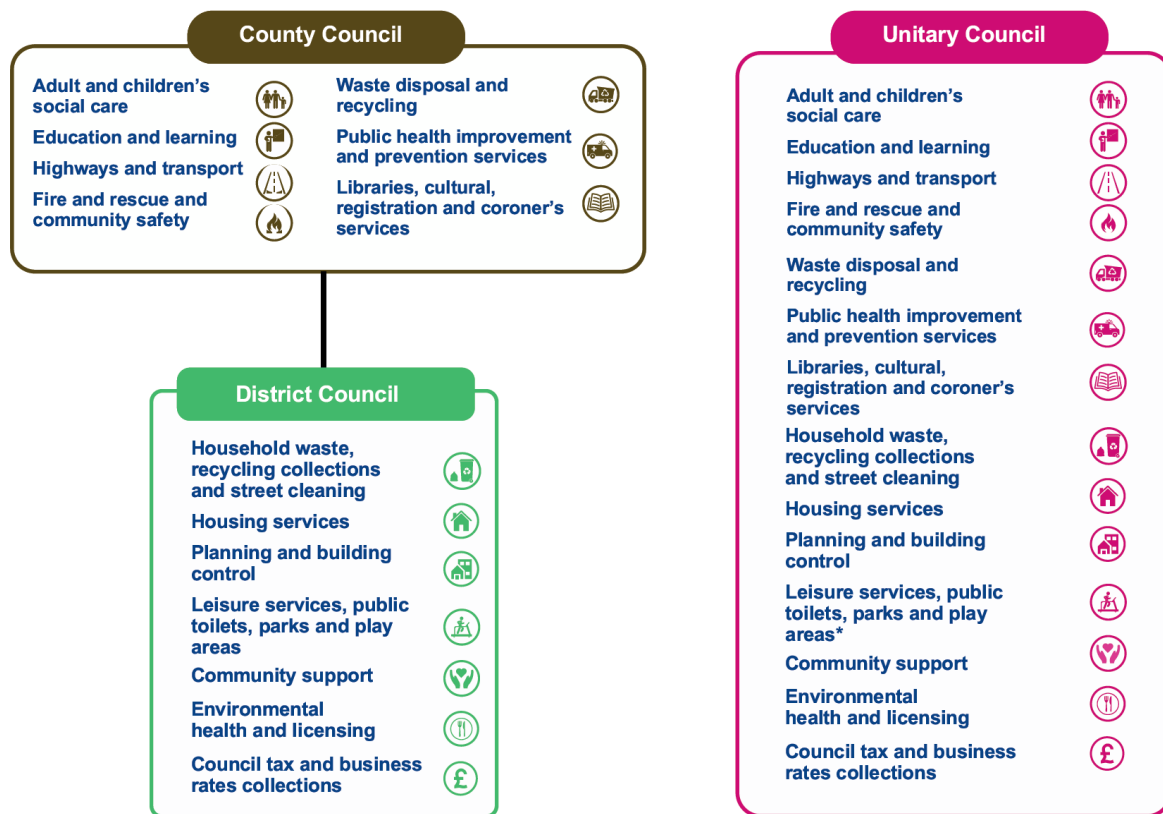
County Council

Adult and children's social care

Education and learning

Highways and transport

Fire and rescue and community safety

Waste disposal and recycling

Public health improvement and prevention services

Libraries, cultural, registration and coroner's services

District Council

Household waste, recycling collections and street cleaning

Housing services

Planning and building control

Leisure services, public toilets, parks and play areas

Community support

Environmental health and licensing

Council tax and business rates collections

Unitary Council

Adult and children's social care

Education and learning

Highways and transport

Fire and rescue and community safety

Waste disposal and recycling

Public health improvement and prevention services

Libraries, cultural, registration and coroner's services

Household waste, recycling collections and street cleaning

Housing services

Planning and building control

Leisure services, public toilets, parks and play areas*

Community support

Environmental health and licensing

Council tax and business rates collections